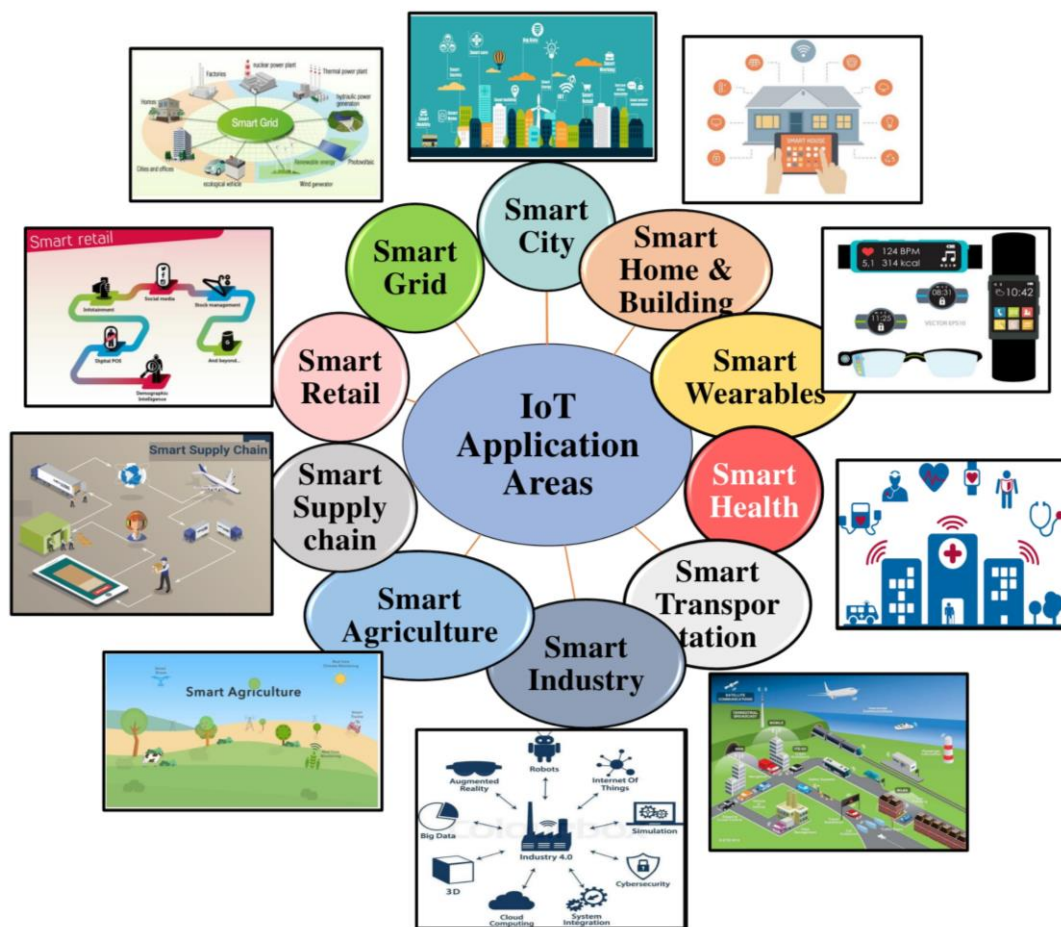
IoT Application Areas

Smart Grid

Smart City

Smart Home & Building

Smart Wearables

Smart Health

Smart Transportation

Smart Industry

Smart Agriculture

Smart Supply chain

Smart Retail

Factories
nuclear power plant
Thermal power plant
Homes
hydraulic power generation
Smart Grid
Cities and offices
Renewable energy
Photovoltaic
ecological vehicle
Wind generator

SMART HOUSE

124 BPM
5,1 314 kcal
08:31
11:25
10:42
VECTOR EPS10

Smart retail
Infotainment
Social media
Stock management
Digital POS
And beyond...
Demographic Intelligence

Smart Supply Chain

Smart Agriculture

Robots
Augmented Reality
Internet Of Things
Simulation
Big Data
Industry 4.0
3D
Cybersecurity
Cloud Computing
System Integration